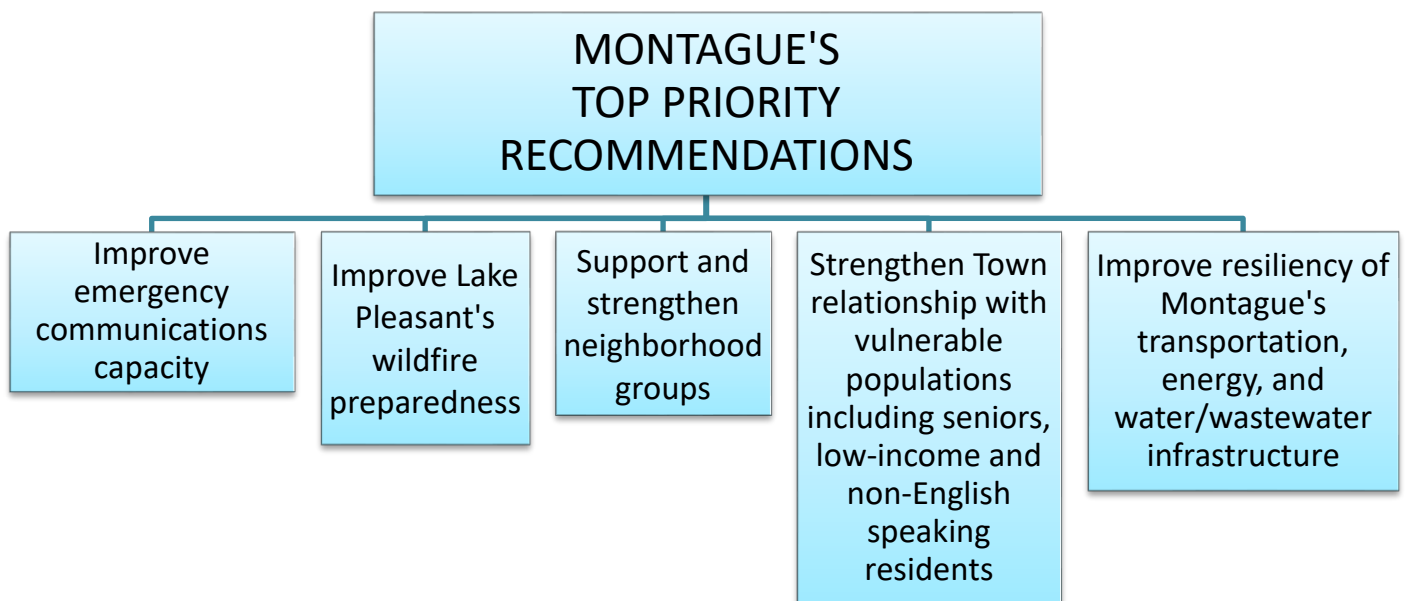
MONTAGUE'S TOP PRIORITY RECOMMENDATIONS

Improve emergency communications capacity

Improve Lake Pleasant's wildfire preparedness

Support and strengthen neighborhood groups

Strengthen Town relationship with vulnerable populations including seniors, low-income and non-English speaking residents

Improve resiliency of Montague's transportation, energy, and water/wastewater infrastructure